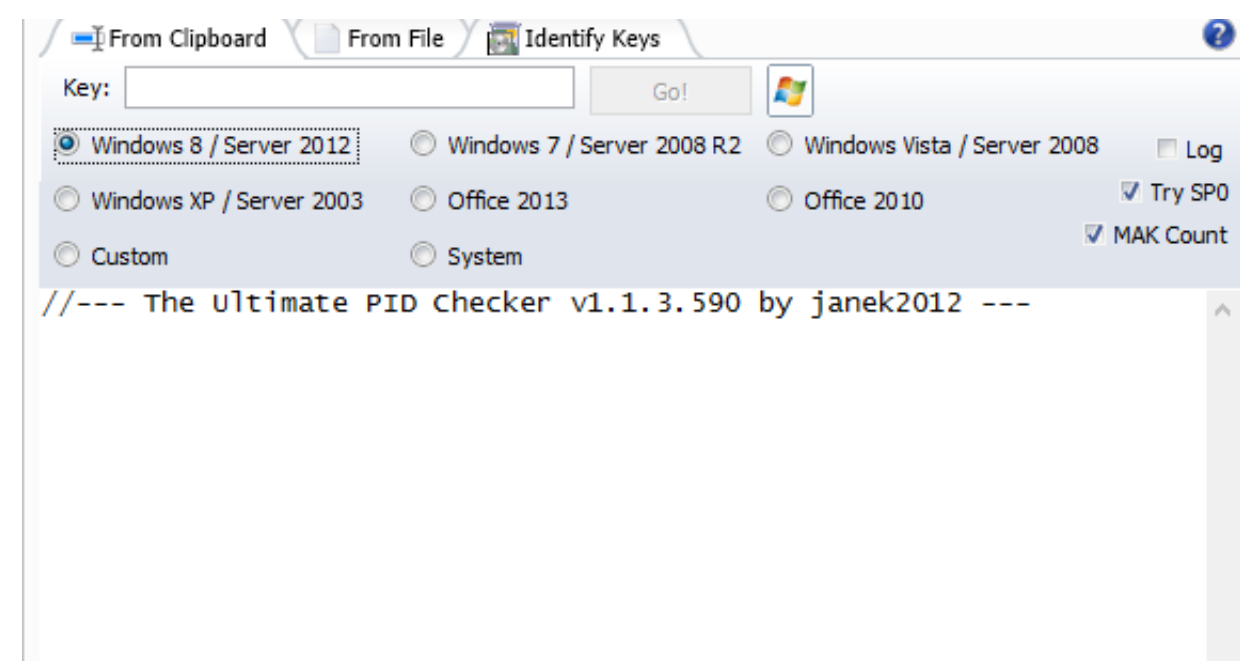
From Clipboard From File Identify Keys

Key: Go!

Windows 8 / Server 2012 Windows 7 / Server 2008 R2 Windows Vista / Server 2008 Log

Windows XP / Server 2003 Office 2013 Office 2010 Try SP0

MAK Count

Custom System

//--- The Ultimate PID Checker v1.1.3.590 by janek2012 ---